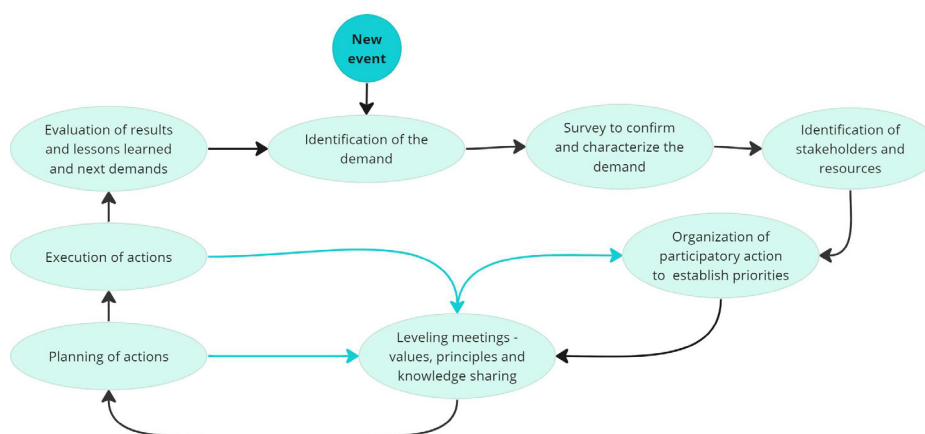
New event

Evaluation of results and lessons learned and next demands

Identification of the demand

Survey to confirm and characterize the demand

Identification of stakeholders and resources

Execution of actions

Organization of participatory action to establish priorities

Planning of actions

Leveling meetings - values, principles and knowledge sharing